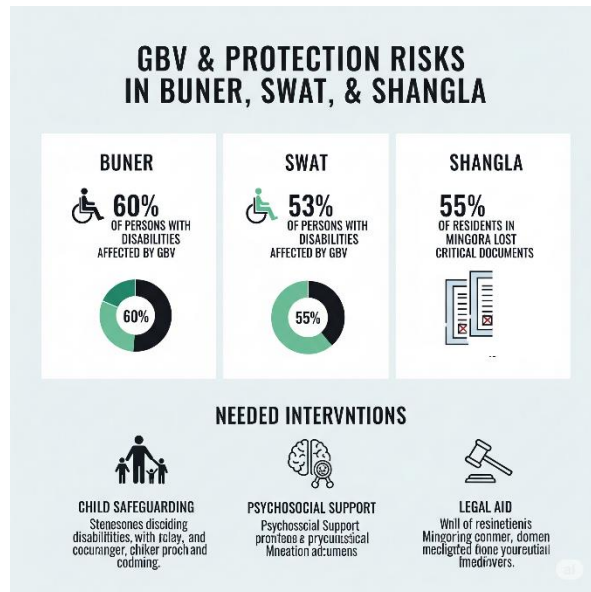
GBV & PROTECTION RISKS IN BUNER, SWAT, & SHANGLA

BUNER

60% OF PERSONS WITH DISABILITIES AFFECTED BY GBV

60%

SWAT

53% OF PERSONS WITH DISABILITIES AFFECTED BY GBV

55%

SHANGLA

55% OF RESIDENTS IN MINGORA LOST CRITICAL DOCUMENTS

NEEDED INTERVNTIONS

CHILD SAFEGUARDING

Stenesones disciding disabilitities, with rolay, and cocuranger, chiker proch and codming.

PSYCHOSOCIAL SUPPORT

Psychoscial Support prontene a prycuitsical Mneation adumens

LEGAL AID

Wnll of resinetienis Mingoring conmer, domen mecligted fione youreutiall Imedinvers.